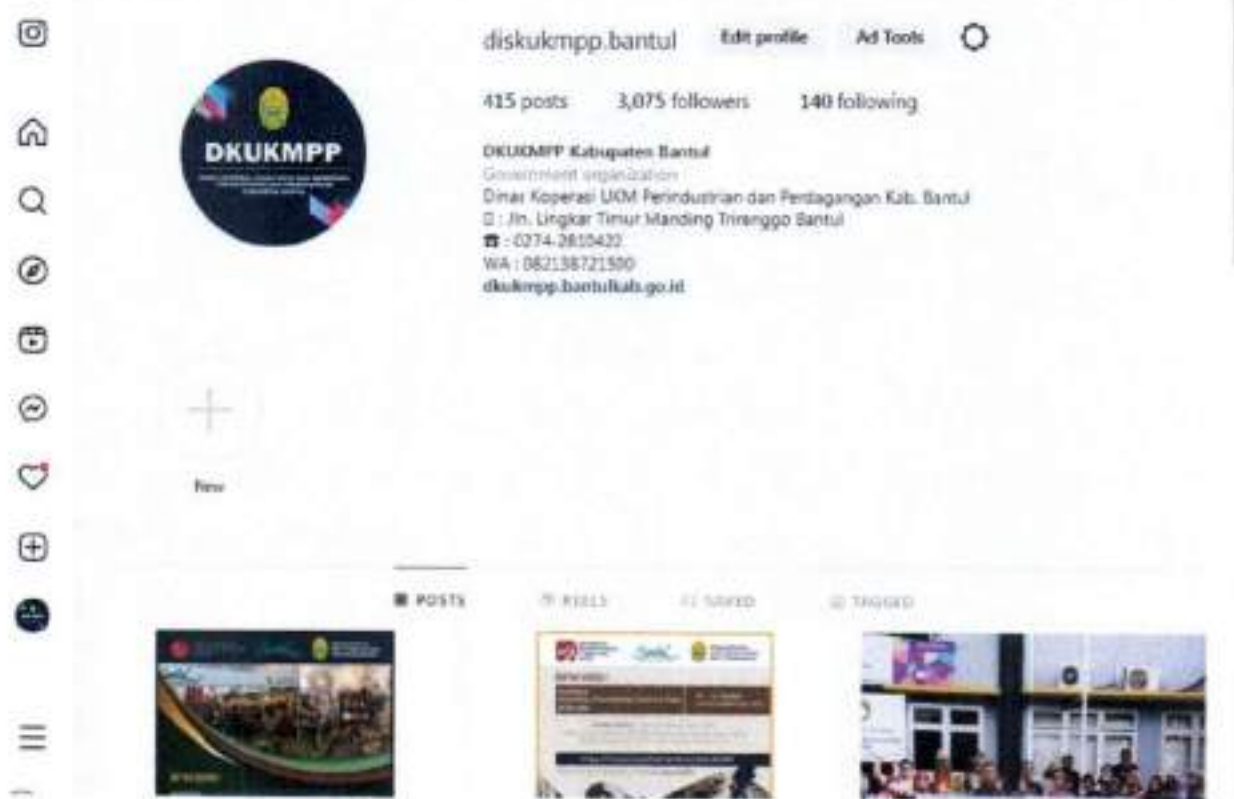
diskukmpp.bantul Edit profile Ad Tools

415 posts 3,075 followers 140 following

DKUKMPP Kabupaten Bantul
Government organization
Dinas Koperasi UKM Perindustrian dan Perdagangan Kab. Bantul
: Jln. Lingkar Timur Manding Trirenggo Bantul
: 0274-2810420
WA : 082138721500
dkukmpp.bantulkab.go.id

DKUKMPP

New

POSTS REELS SAVED TAGGED